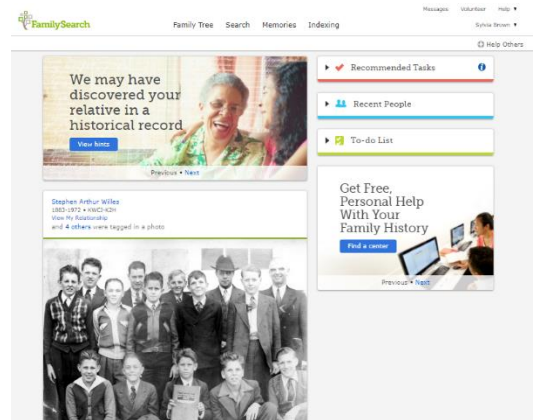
FamilySearch

Family Tree Search Memories Indexing

Messages Volunteer Help ▼

Sylvia Brown ▼

Help Others

We may have discovered your relative in a historical record

View hints

Previous • Next

Recommended Tasks

Recent People

To-do List

Stephen Arthur Willes
1883-1972 • KWCI-K3H
View My Relationship
and 4 others were tagged in a photo

Get Free, Personal Help With Your Family History

Find a center

Previous • Next